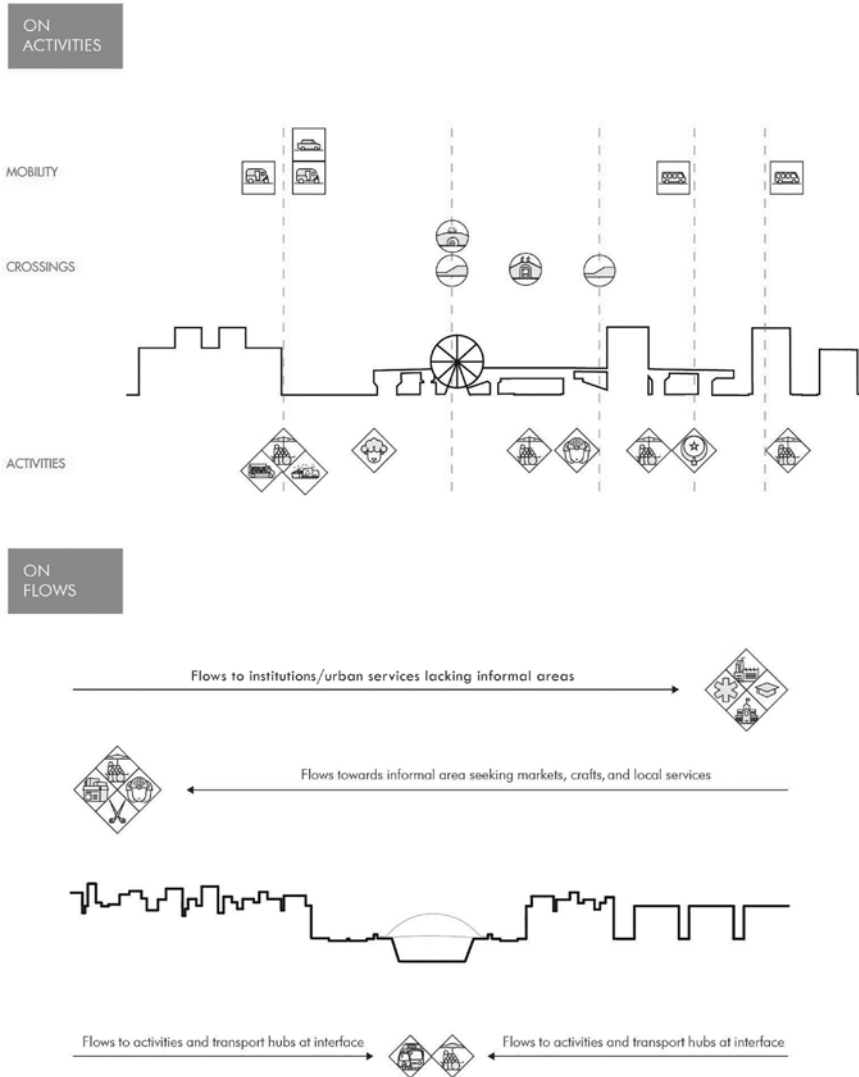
ON ACTIVITIES

MOBILITY

CROSSINGS

ACTIVITIES

ON FLOWS

Flows to institutions/urban services lacking informal areas

Flows towards informal area seeking markets, crafts, and local services

Flows to activities and transport hubs at interface

Flows to activities and transport hubs at interface